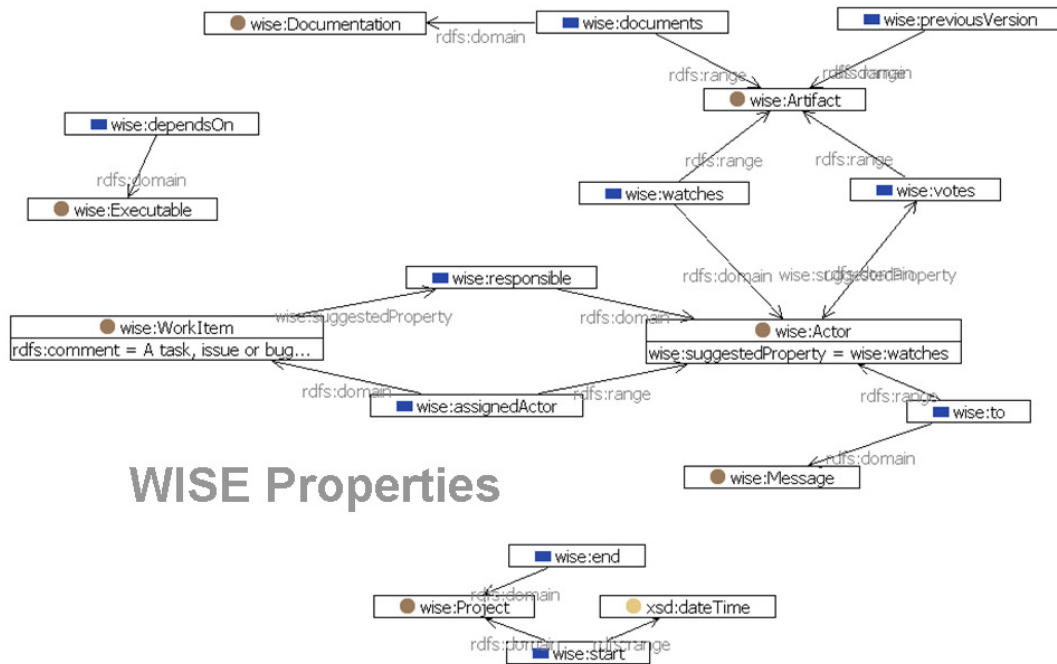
wise:Documentation

rdfs:domain

wise:documents

wise:previousVersion

rdfs:range

rdfs:domain rdfs:range

wise:Artifact

wise:dependsOn

rdfs:domain

wise:Executable

rdfs:range

rdfs:range

wise:watches

wise:votes

rdfs:domain

wise:suggestedProperty rdfs:domain

wise:responsible

wise:WorkItem
rdfs:comment = A task, issue or bug...

wise:suggestedProperty

rdfs:domain

wise:Actor
wise:suggestedProperty = wise:watches

rdfs:domain

wise:assignedActor

rdfs:range

rdfs:range

wise:to

rdfs:domain

wise:Message

WISE Properties

wise:end

rdfs:domain

wise:Project

xsd:dateTime

rdfs:domain

rdfs:range

wise:start